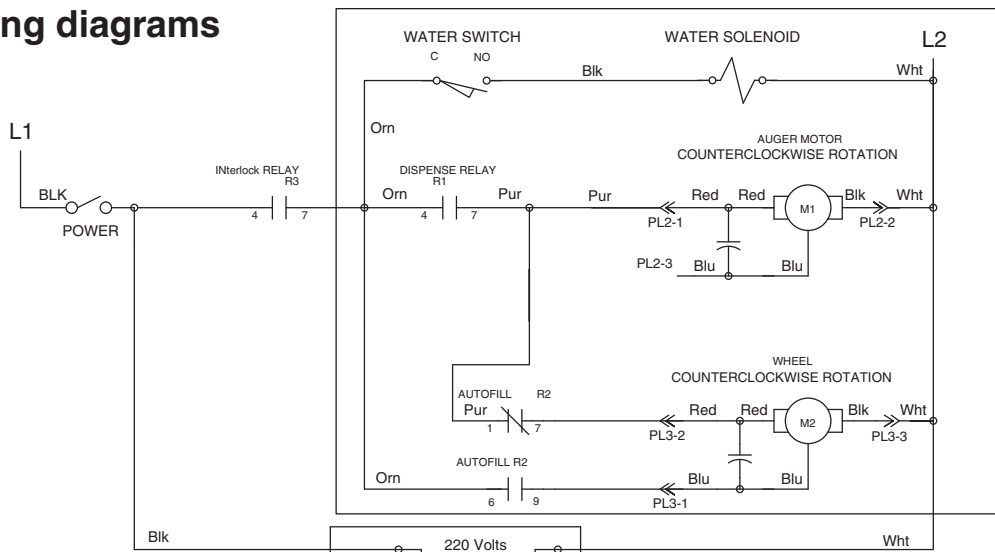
ng diagrams

WATER SWITCH
C NO
Blk
WATER SOLENOID
L2
Wht

L1
Orn
AUGER MOTOR
COUNTERCLOCKWISE ROTATION

INterlock RELAY
R3
DISPENSE RELAY
R1
BLK
Orn
Pur
Pur
Red
Red
M1
Blk
Wht
4 7
4 7
POWER
PL2-1
PL2-2
PL2-3
Blu
Blu

WHEEL
COUNTERCLOCKWISE ROTATION
AUTOFILL R2
Pur
Red
Red
M2
Blk
Wht
1 7
PL3-2
PL3-3
AUTOFILL R2
Orn
Blu
Blu
6 9
PL3-1

Blk
220 Volts
Wht